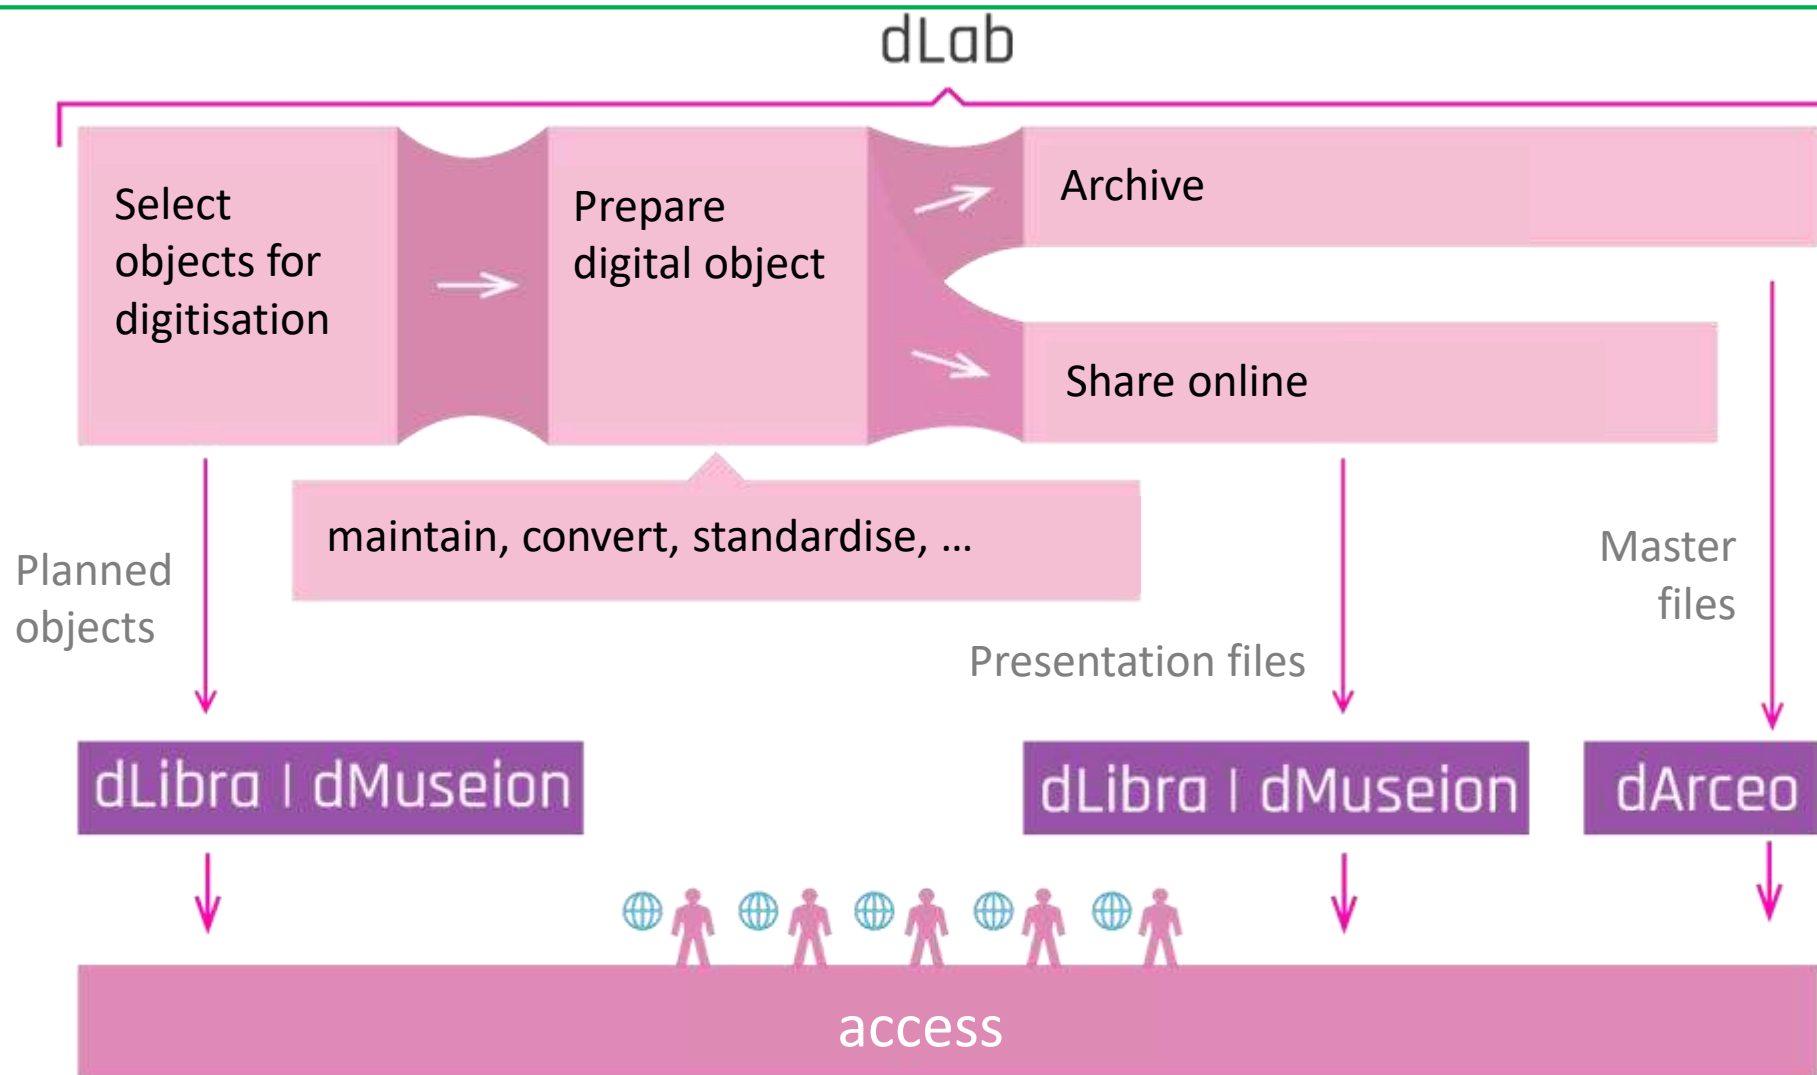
dLab

Select objects for digitisation

Prepare digital object

Archive

Share online

maintain, convert, standardise, …

Planned objects

Presentation files

Master files

dLibra | dMuseion

dLibra | dMuseion

dArceo

access